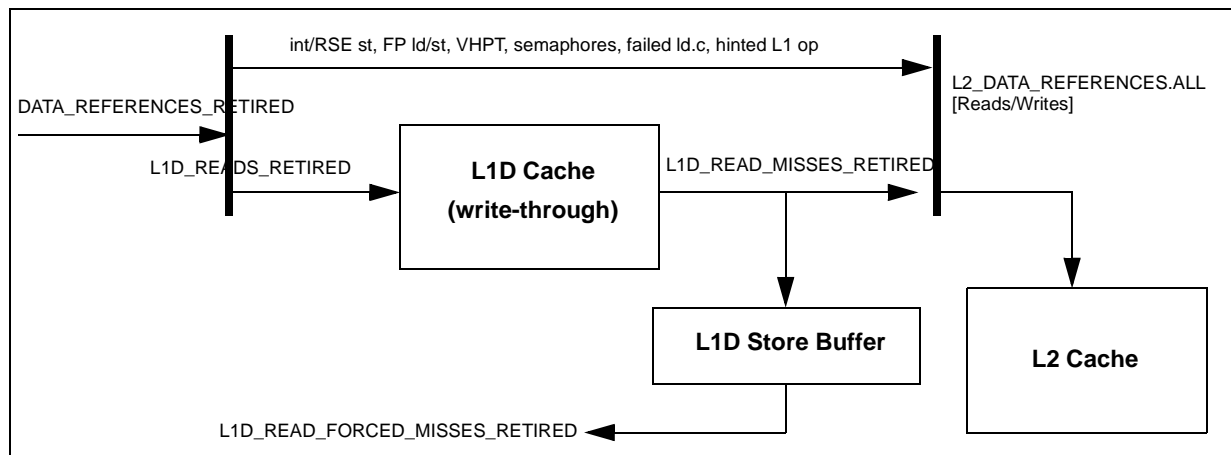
int/RSE st, FP ld/st, VHPT, semaphores, failed ld.c, hinted L1 op

DATA_REFERENCES_RETIRED

L2_DATA_REFERENCES.ALL
[Reads/Writes]

L1D_READS_RETIRED

L1D Cache
(write-through)

L1D_READ_MISSES_RETIRED

L1D Store Buffer

L2 Cache

L1D_READ_FORCED_MISSES_RETIRED